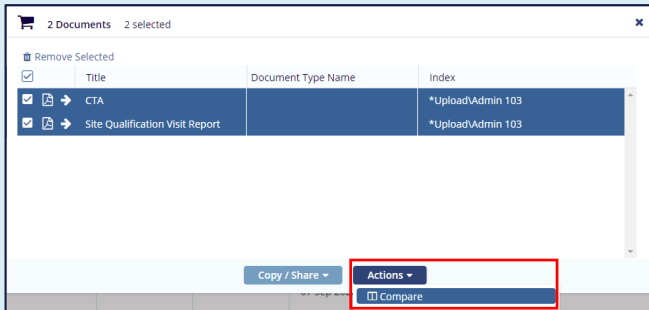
2 Documents 2 selected

×

Remove Selected

| | Title | Document Type Name | Index |
|---|---|---|---|
| | CTA | | *Upload\Admin 103 |
| | Site Qualification Visit Report | | *Upload\Admin 103 |

Copy / Share ▾

Actions ▾

Compare